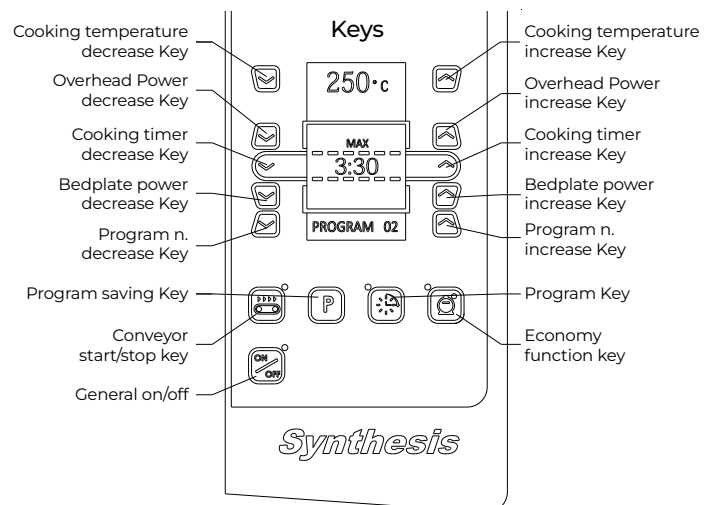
Keys

Cooking temperature decrease Key

Cooking temperature increase Key

250·c

Overhead Power decrease Key

Overhead Power increase Key

Cooking timer decrease Key

MAX

3:30

Cooking timer increase Key

Bedplate power decrease Key

Bedplate power increase Key

Program n. decrease Key

PROGRAM 02

Program n. increase Key

Program saving Key

P

Program Key

Conveyor start/stop key

Economy function key

ON OFF

General on/off

Synthesis